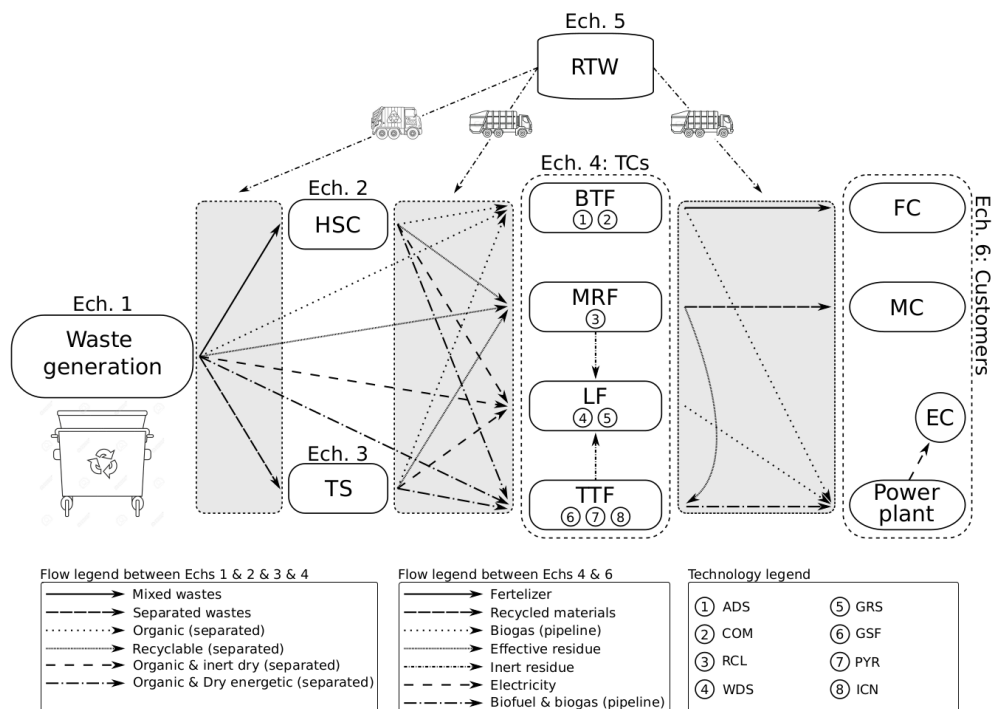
Ech. 5

RTW

Ech. 1

Waste generation

Ech. 2

HSC

Ech. 3

TS

Ech. 4: TCs

BTF
① ②

MRF
③

LF
④ ⑤

TTF
⑥ ⑦ ⑧

FC

MC

EC

Power plant

Ech. 6: Customers

Flow legend between Echs 1 & 2 & 3 & 4
Mixed wastes
Separated wastes
Organic (separated)
Recyclable (separated)
Organic & inert dry (separated)
Organic & Dry energetic (separated)

Flow legend between Echs 4 & 6
Fertelizer
Recycled materials
Biogas (pipeline)
Effective residue
Inert residue
Electricity
Biofuel & biogas (pipeline)

Technology legend
① ADS
② COM
③ RCL
④ WDS
⑤ GRS
⑥ GSF
⑦ PYR
⑧ ICN